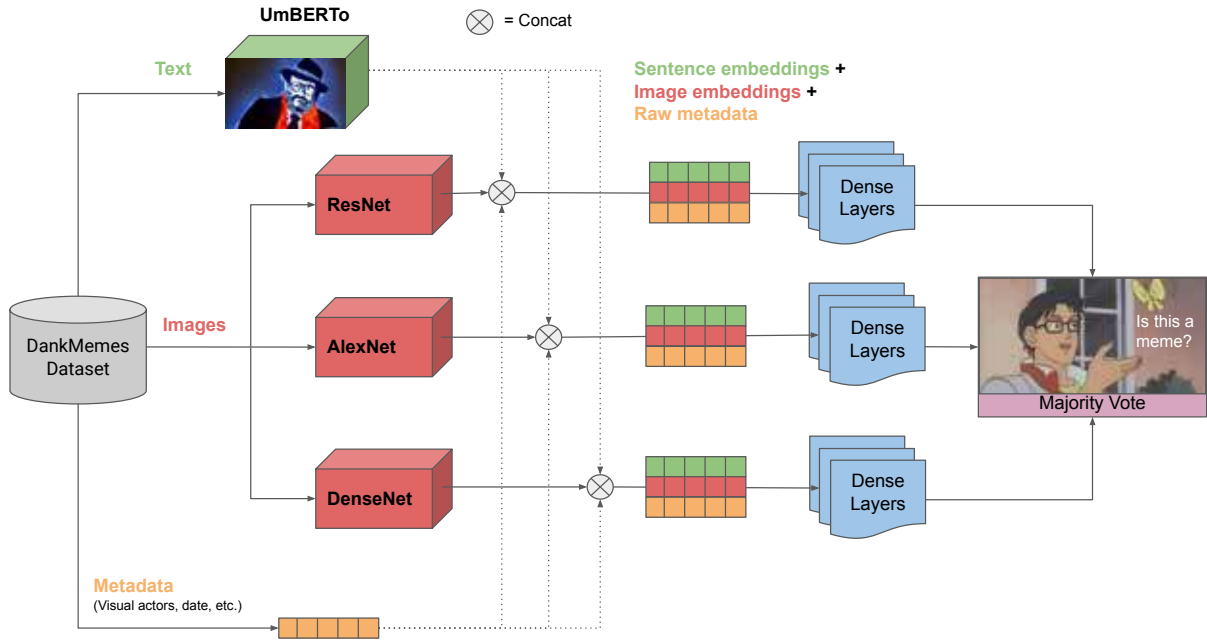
UmBERTo

$\otimes$ = Concat

Text

Sentence embeddings +
Image embeddings +
Raw metadata

ResNet

Dense Layers

Images

DankMemes Dataset

AlexNet

Dense Layers

Is this a meme?

Majority Vote

DenseNet

Dense Layers

Metadata
(Visual actors, date, etc.)